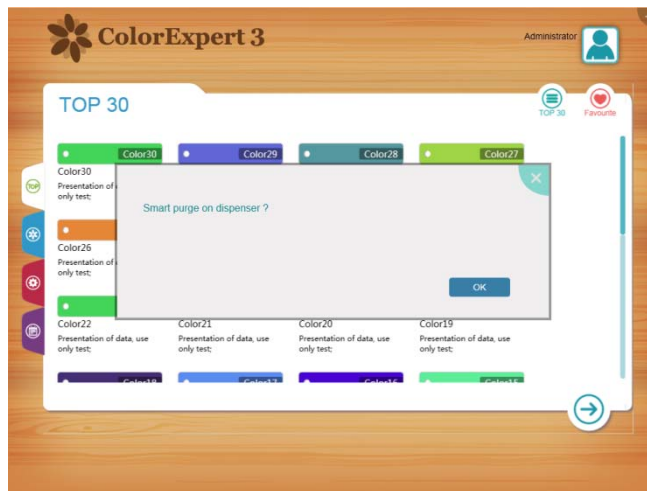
ColorExpert 3

Administrator

TOP 30

TOP 30 Favourite

TOP

Color30 Color29 Color28 Color27

Color30
Presentation of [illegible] only test;

Smart purge on dispenser ?

OK

Color26
Presentation of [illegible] only test;

Color22
Presentation of data, use only test;

Color21
Presentation of data, use only test;

Color20
Presentation of data, use only test;

Color19
Presentation of data, use only test;

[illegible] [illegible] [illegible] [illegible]